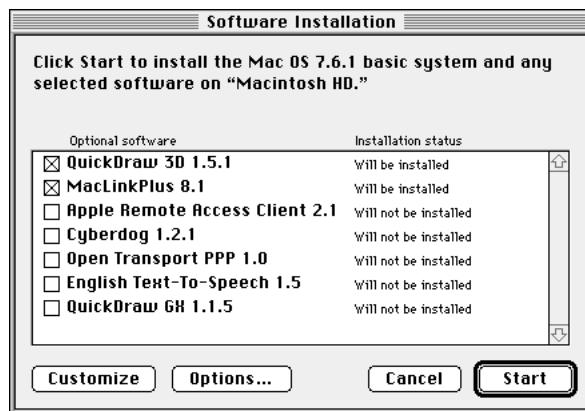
Software Installation

Click Start to install the Mac OS 7.6.1 basic system and any selected software on "Macintosh HD."

| Optional software | Installation status |
|---|---|
| ☒ QuickDraw 3D 1.5.1 | Will be installed |
| ☒ MacLinkPlus 8.1 | Will be installed |
| ☐ Apple Remote Access Client 2.1 | Will not be installed |
| ☐ Cyberdog 1.2.1 | Will not be installed |
| ☐ Open Transport PPP 1.0 | Will not be installed |
| ☐ English Text-To-Speech 1.5 | Will not be installed |
| ☐ QuickDraw GX 1.1.5 | Will not be installed |

Customize
Options...
Cancel
Start